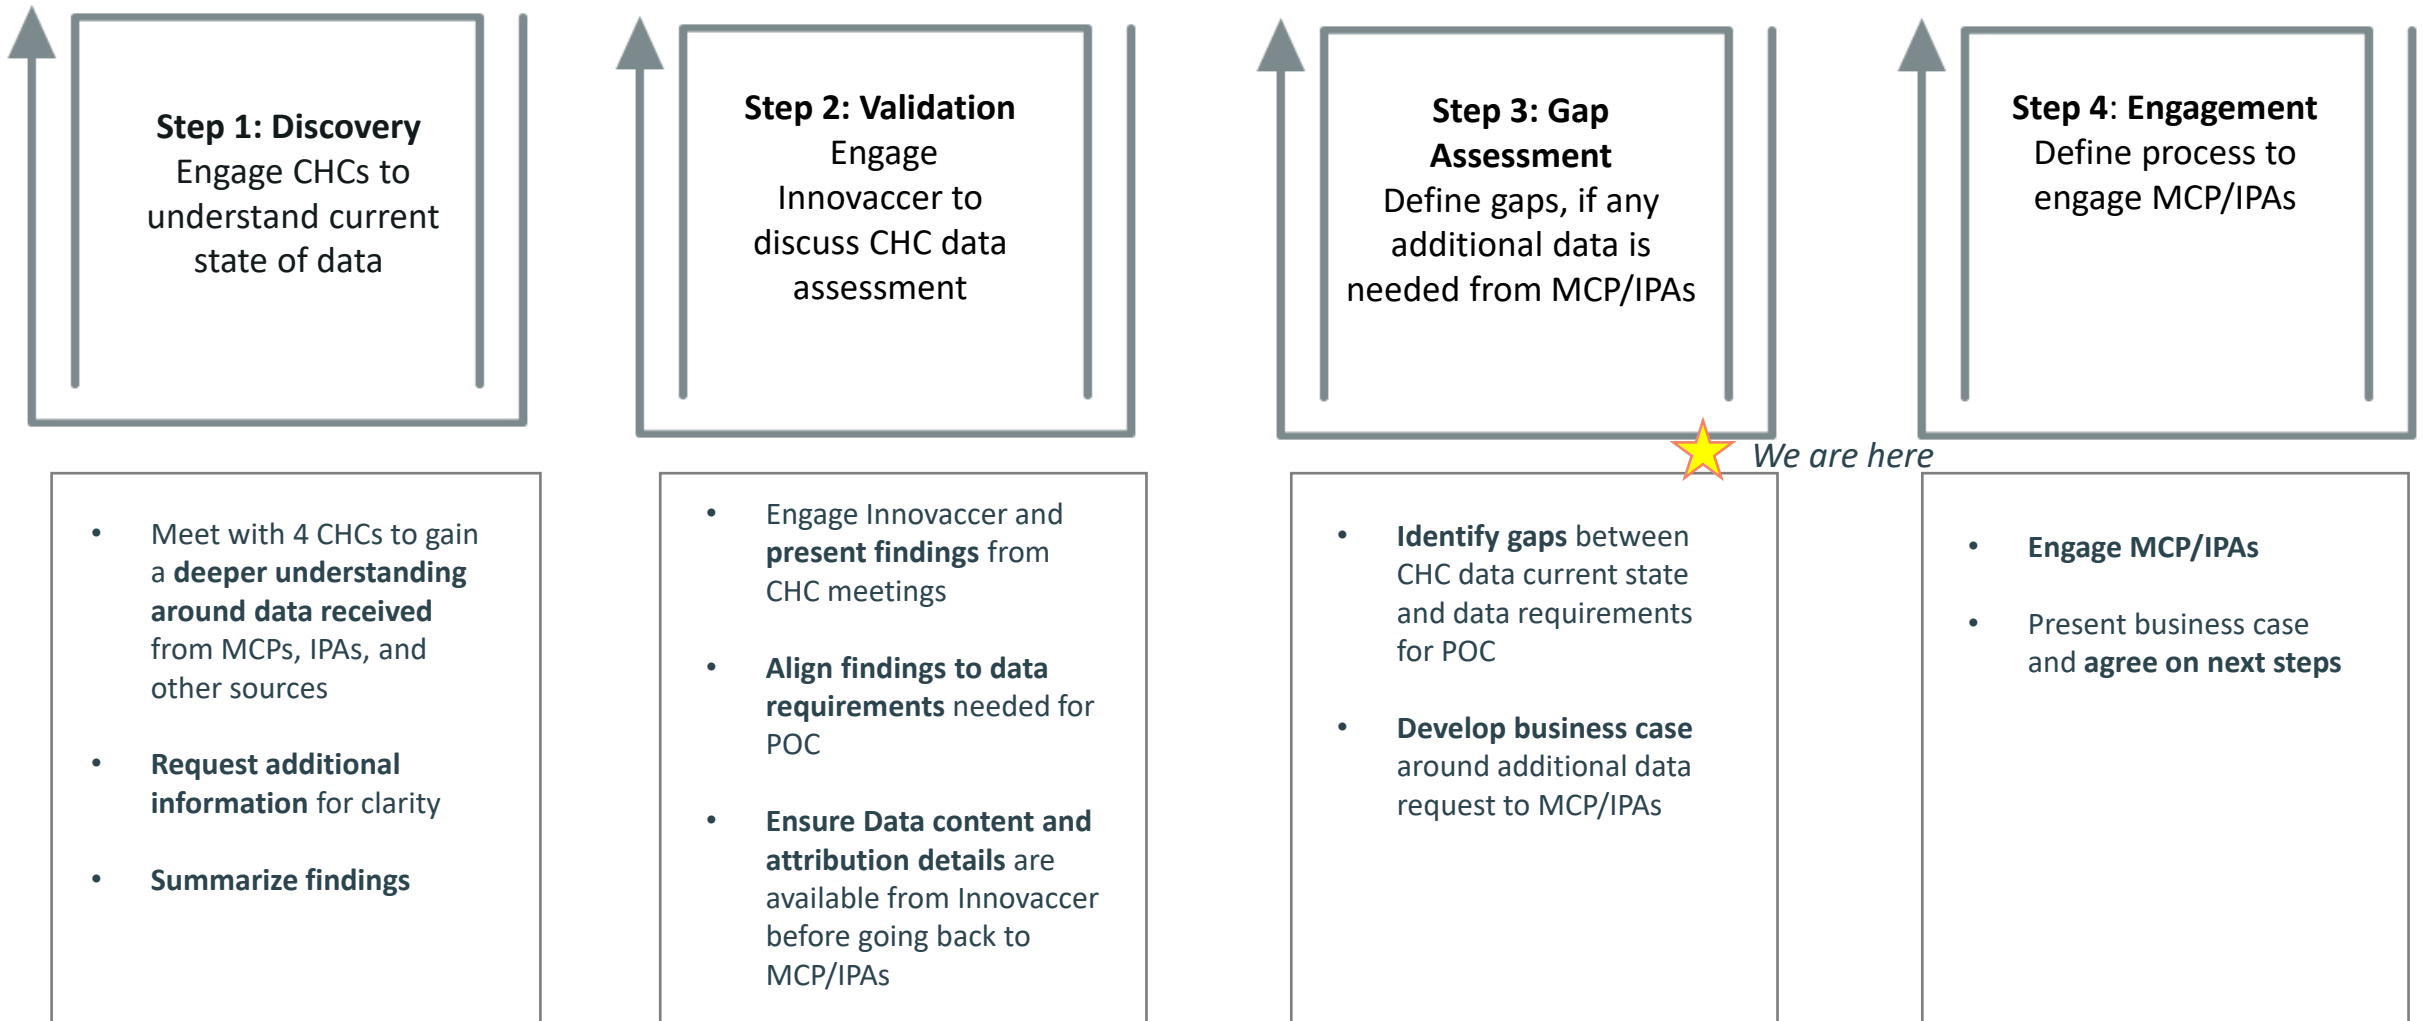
**Step 1: Discovery**
Engage CHCs to understand current state of data

**Step 2: Validation**
Engage Innovaccer to discuss CHC data assessment

**Step 3: Gap Assessment**
Define gaps, if any additional data is needed from MCP/IPAs

**Step 4: Engagement**
Define process to engage MCP/IPAs

We are here

- Meet with 4 CHCs to gain a **deeper understanding around data received** from MCPs, IPAs, and other sources
- **Request additional information** for clarity
- **Summarize findings**

- Engage Innovaccer and **present findings** from CHC meetings
- **Align findings to data requirements** needed for POC
- **Ensure Data content and attribution details** are available from Innovaccer before going back to MCP/IPAs

- **Identify gaps** between CHC data current state and data requirements for POC
- **Develop business case** around additional data request to MCP/IPAs

- **Engage MCP/IPAs**
- Present business case and **agree on next steps**